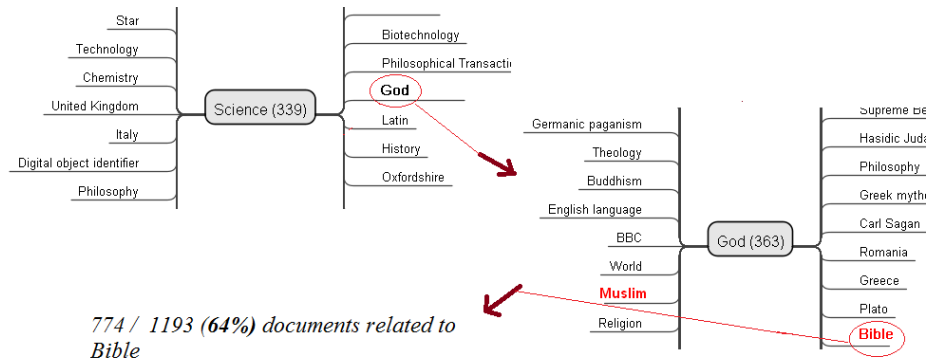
Star
Technology
Chemistry
United Kingdom
Italy
Digital object identifier
Philosophy

Science (339)

Biotechnology
Philosophical Transactio
God
Latin
History
Oxfordshire

Germanic paganism
Theology
Buddhism
English language
BBC
World
Muslim
Religion

God (363)

Supreme Be
Hasidic Juda
Philosophy
Greek mytho
Carl Sagan
Romania
Greece
Plato
Bible

774 / 1193 (**64%**) documents related to Bible